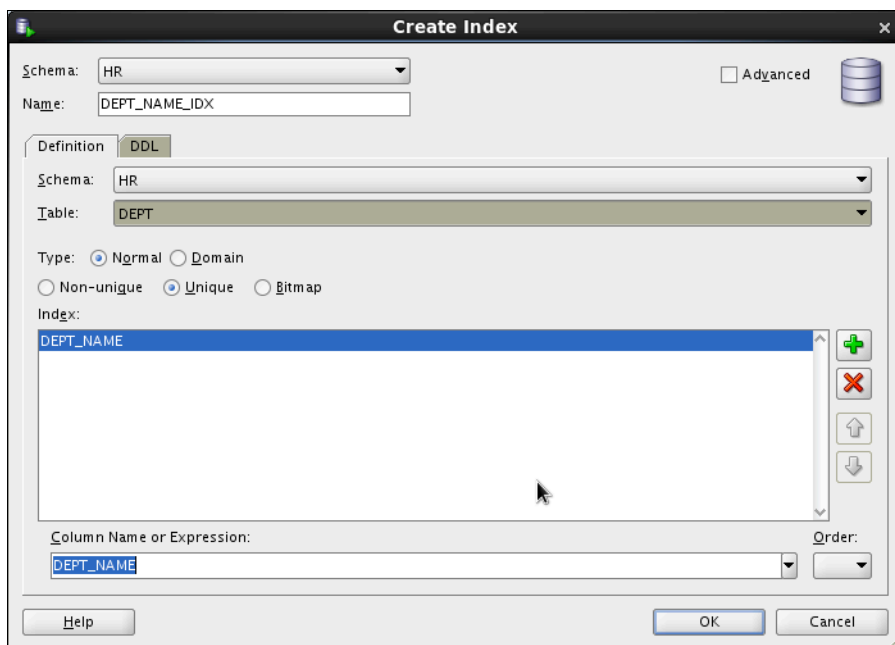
Create Index

Schema: HR

Name: DEPT_NAME_IDX

Advanced

Definition DDL

Schema: HR

Table: DEPT

Type: Normal Domain

Non-unique Unique Bitmap

Index:

DEPT_NAME

Column Name or Expression:

DEPT_NAME

Order:

Help

OK

Cancel